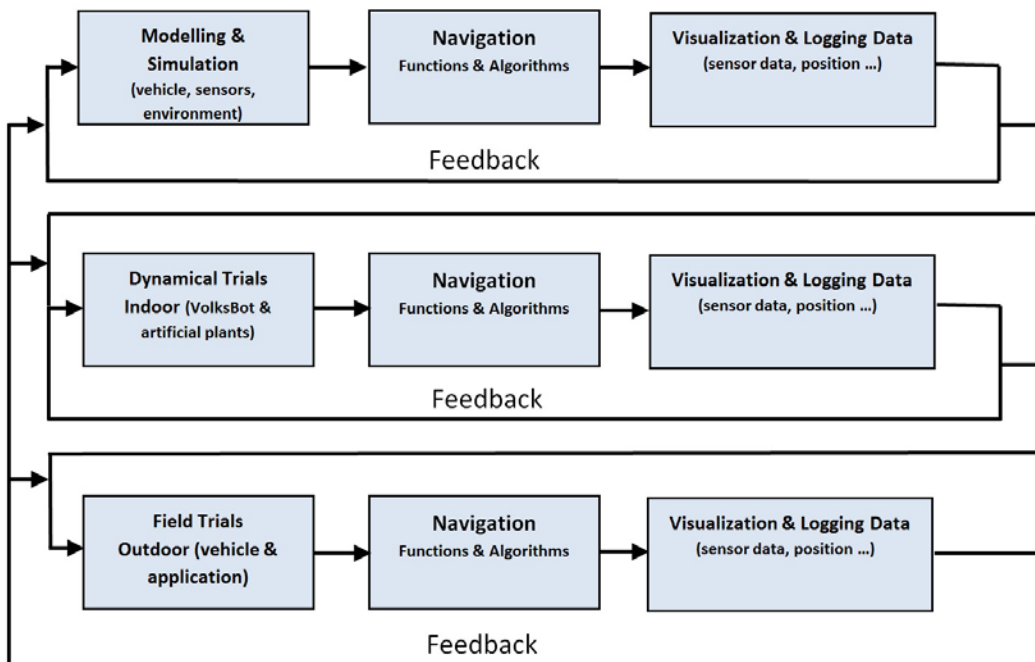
Modelling & Simulation (vehicle, sensors, environment)

Navigation
Functions & Algorithms

Visualization & Logging Data
(sensor data, position …)

Feedback

Dynamical Trials Indoor (VolksBot & artificial plants)

Navigation
Functions & Algorithms

Visualization & Logging Data
(sensor data, position …)

Feedback

Field Trials Outdoor (vehicle & application)

Navigation
Functions & Algorithms

Visualization & Logging Data
(sensor data, position …)

Feedback